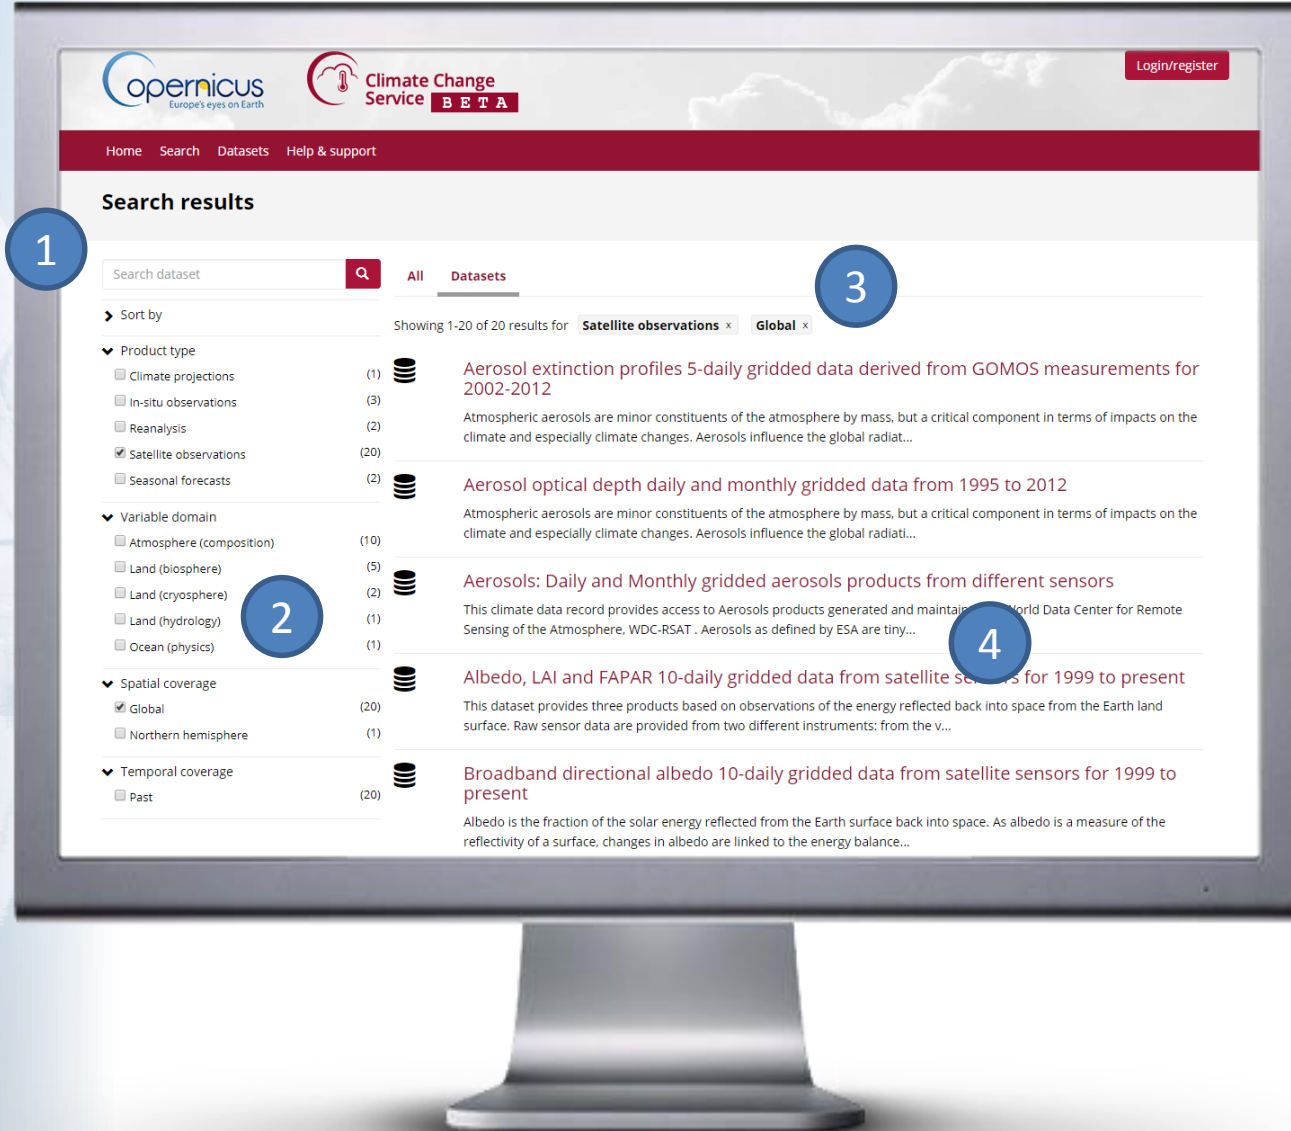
opernicus
Europe's eyes on Earth

Climate Change Service BETA

Login/register

Home Search Datasets Help & support

Search results

1

Search dataset

Sort by

Product type
Climate projections (1)
In-situ observations (3)
Reanalysis (2)
Satellite observations (20)
Seasonal forecasts (2)

Variable domain
Atmosphere (composition) (10)
Land (biosphere) (5)
Land (cryosphere) (2)
Land (hydrology) (1)
Ocean (physics) (1)

2

Spatial coverage
Global (20)
Northern hemisphere (1)

Temporal coverage
Past (20)

All Datasets

3

Showing 1-20 of 20 results for Satellite observations × Global ×

Aerosol extinction profiles 5-daily gridded data derived from GOMOS measurements for 2002-2012

Atmospheric aerosols are minor constituents of the atmosphere by mass, but a critical component in terms of impacts on the climate and especially climate changes. Aerosols influence the global radiat...

Aerosol optical depth daily and monthly gridded data from 1995 to 2012

Atmospheric aerosols are minor constituents of the atmosphere by mass, but a critical component in terms of impacts on the climate and especially climate changes. Aerosols influence the global radiati...

Aerosols: Daily and Monthly gridded aerosols products from different sensors

This climate data record provides access to Aerosols products generated and maintai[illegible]orld Data Center for Remote Sensing of the Atmosphere, WDC-RSAT . Aerosols as defined by ESA are tiny...

4

Albedo, LAI and FAPAR 10-daily gridded data from satellite se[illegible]s for 1999 to present

This dataset provides three products based on observations of the energy reflected back into space from the Earth land surface. Raw sensor data are provided from two different instruments: from the v...

Broadband directional albedo 10-daily gridded data from satellite sensors for 1999 to present

Albedo is the fraction of the solar energy reflected from the Earth surface back into space. As albedo is a measure of the reflectivity of a surface, changes in albedo are linked to the energy balance...